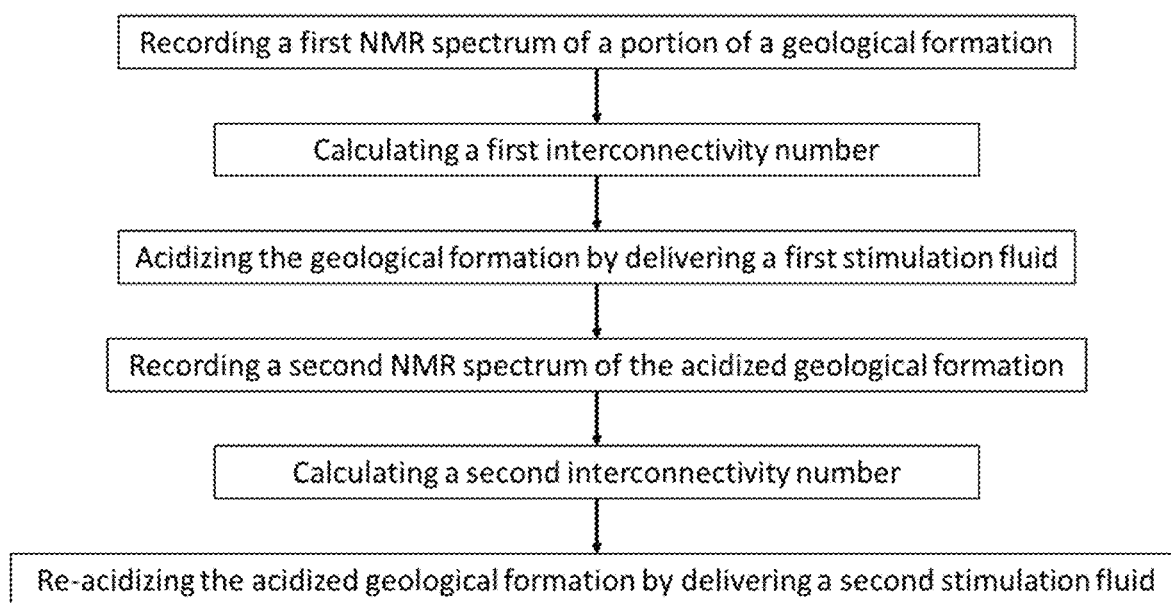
Recording a first NMR spectrum of a portion of a geological formation

Calculating a first interconnectivity number

Acidizing the geological formation by delivering a first stimulation fluid

Recording a second NMR spectrum of the acidized geological formation

Calculating a second interconnectivity number

Re-acidizing the acidized geological formation by delivering a second stimulation fluid